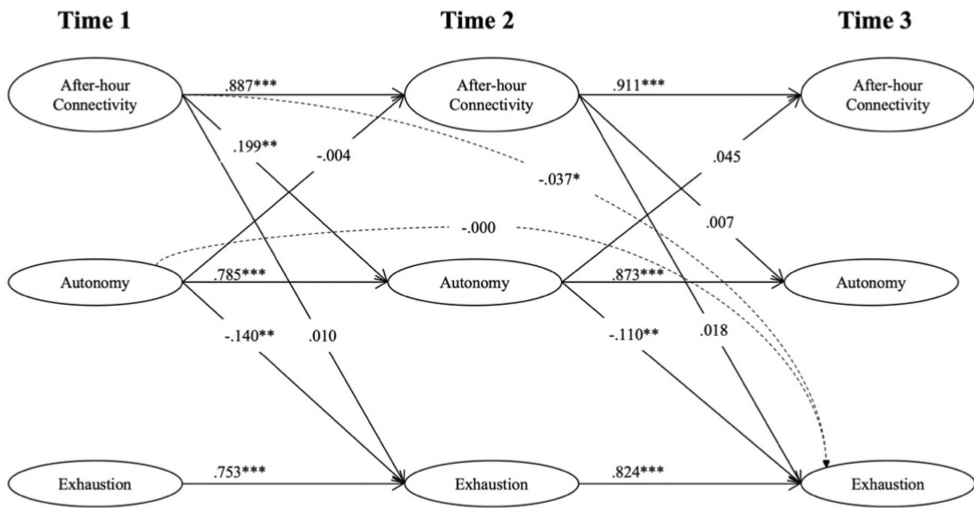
Time 1

Time 2

Time 3

After-hour Connectivity

.887***

After-hour Connectivity

.911***

After-hour Connectivity

.199**

-.004

-.037*

.045

.007

Autonomy

-.000

.785***

Autonomy

.873***

Autonomy

-.140**

.010

-.110**

.018

Exhaustion

.753***

Exhaustion

.824***

Exhaustion